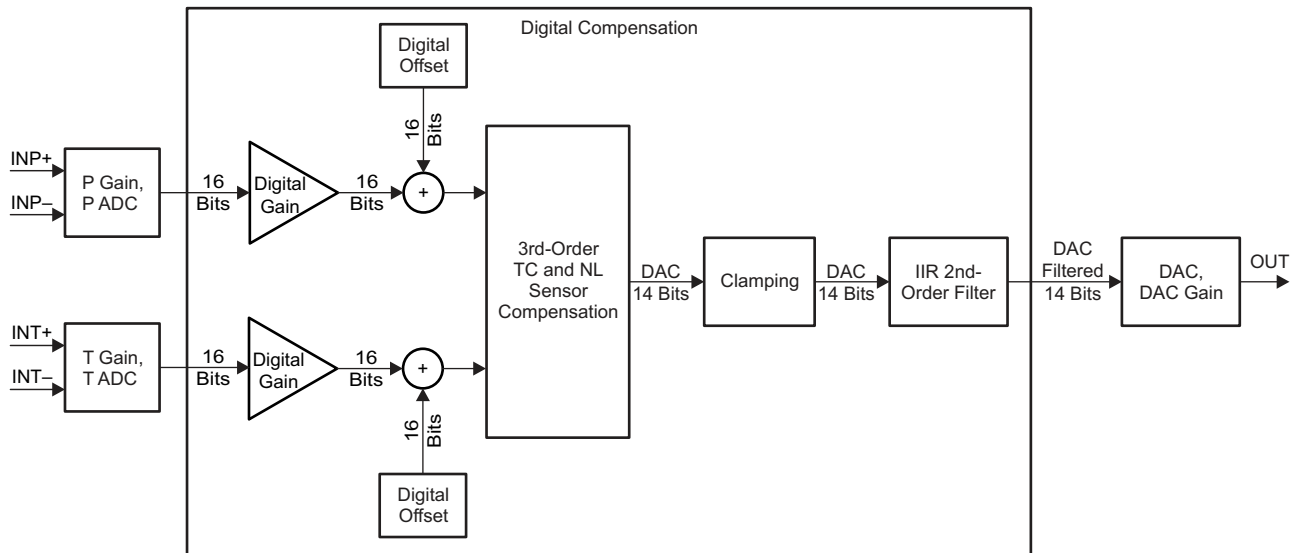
Digital Compensation

Digital Offset

16 Bits

INP+

INP–

P Gain, P ADC

16 Bits

Digital Gain

16 Bits

+

3rd-Order TC and NL Sensor Compensation

DAC 14 Bits

Clamping

DAC 14 Bits

IIR 2nd-Order Filter

DAC Filtered 14 Bits

DAC, DAC Gain

OUT

INT+

INT–

T Gain, T ADC

16 Bits

Digital Gain

16 Bits

+

16 Bits

Digital Offset